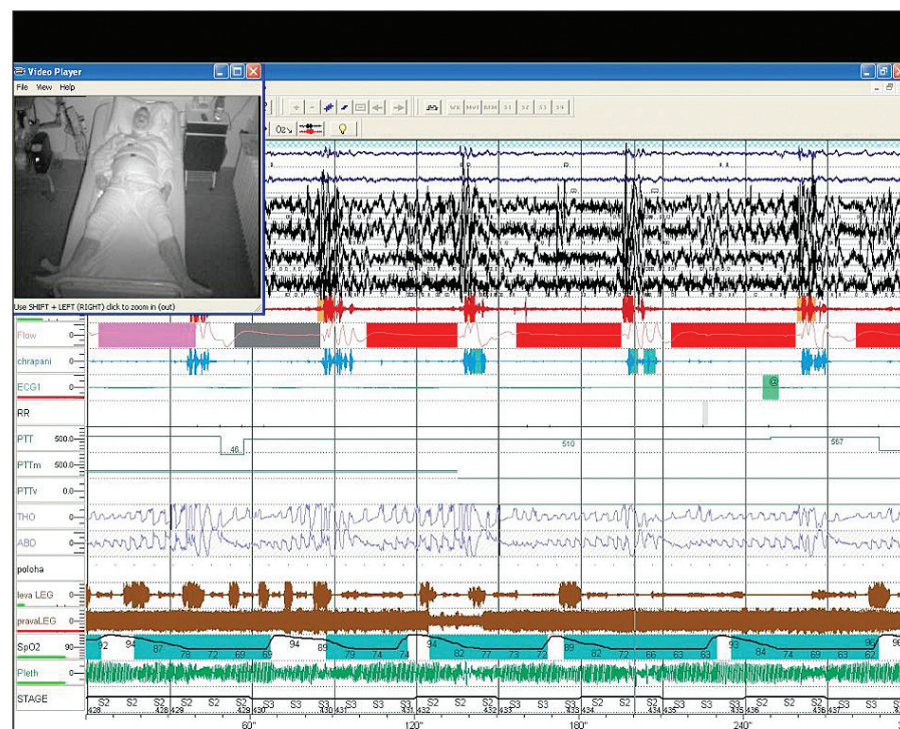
Video Player
File View Help
Use SHIFT + LEFT (RIGHT) click to zoom in (out)
Flow 0
chrapani 0
ECG1 0
RR
PTT 500.0
46
510
567
PTTm 500.0
PTTv 0.0
THO 0
ABD 0
poloha
leva LEG 0
pravaLEG 0
SpO2 90
94 87 72 69 69 94 89 79 74 74 94 82 77 73 72 89 82 72 66 63 63 93 84 74 69 63 62 96
Pleth 0
STAGE
S2 S2 S2 S2 S2 S2 S3 S3 S3 S3 S3 S2 S3 S3 S3 S2 S2 S3 S3 S3 S2 S2 S2 S2 S2 S2
60"
120"
180"
240"